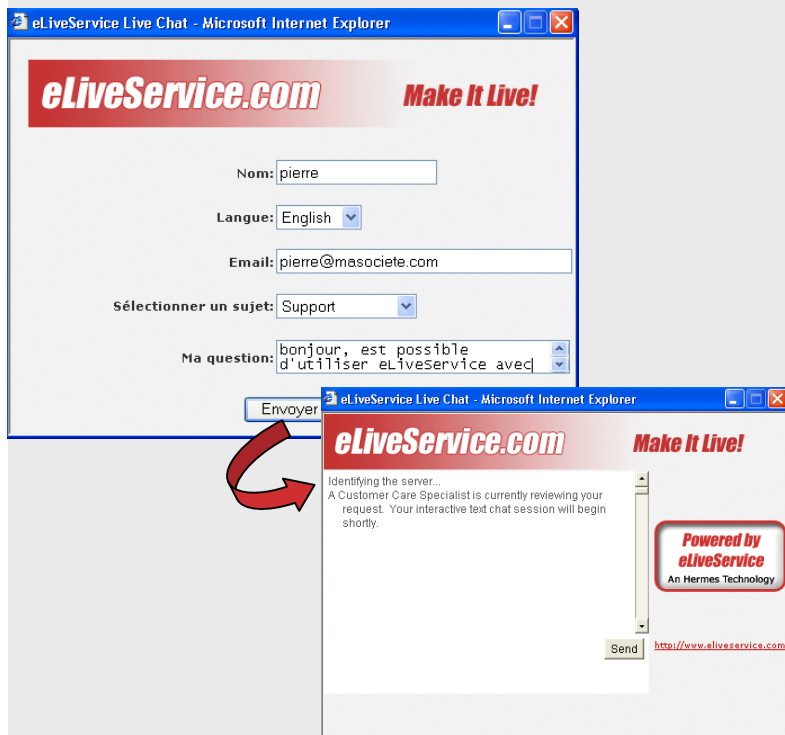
eLiveService Live Chat - Microsoft Internet Explorer

eLiveService.com Make It Live!

Nom: pierre

Langue: English

Email: pierre@masociete.com

Sélectionner un sujet: Support

Ma question: bonjour, est possible d'utiliser eLiveService avec

Envoyer

eLiveService Live Chat - Microsoft Internet Explorer

eLiveService.com Make It Live!

Identifying the server...
A Customer Care Specialist is currently reviewing your request. Your interactive text chat session will begin shortly.

Send

Powered by eLiveService An Hermes Technology

http://www.eliveservice.com